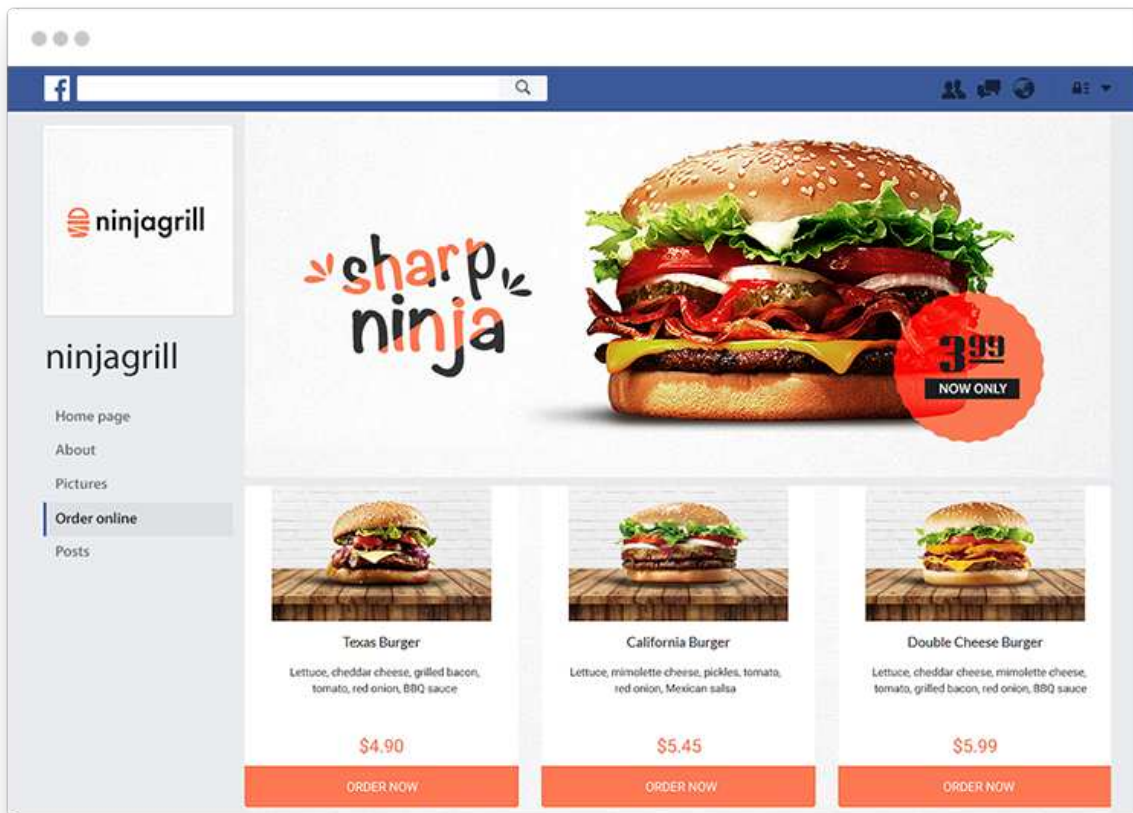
ninjagrill

ninjagrill

Home page
About
Pictures
Order online
Posts

sharp ninja

3.99
NOW ONLY

Texas Burger
Lettuce, cheddar cheese, grilled bacon, tomato, red onion, BBQ sauce
$4.90
ORDER NOW

California Burger
Lettuce, mimolette cheese, pickles, tomato, red onion, Mexican salsa
$5.45
ORDER NOW

Double Cheese Burger
Lettuce, cheddar cheese, mimolette cheese, tomato, grilled bacon, red onion, BBQ sauce
$5.99
ORDER NOW